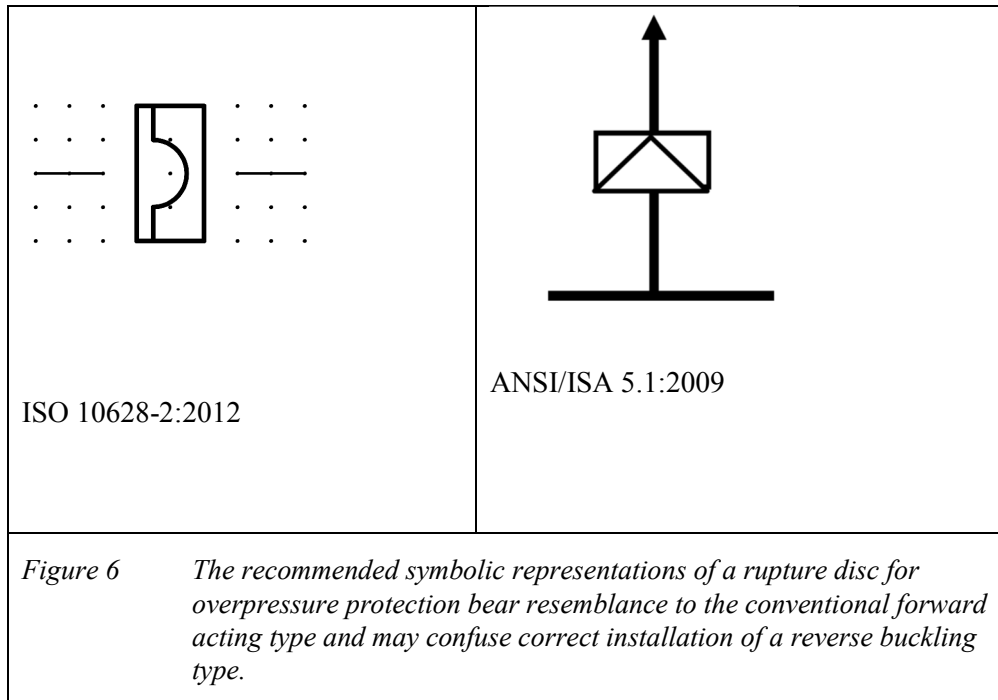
| ISO 10628-2:2012 | ANSI/ISA 5.1:2009 |
|---|---|

*Figure 6 The recommended symbolic representations of a rupture disc for overpressure protection bear resemblance to the conventional forward acting type and may confuse correct installation of a reverse buckling type.*